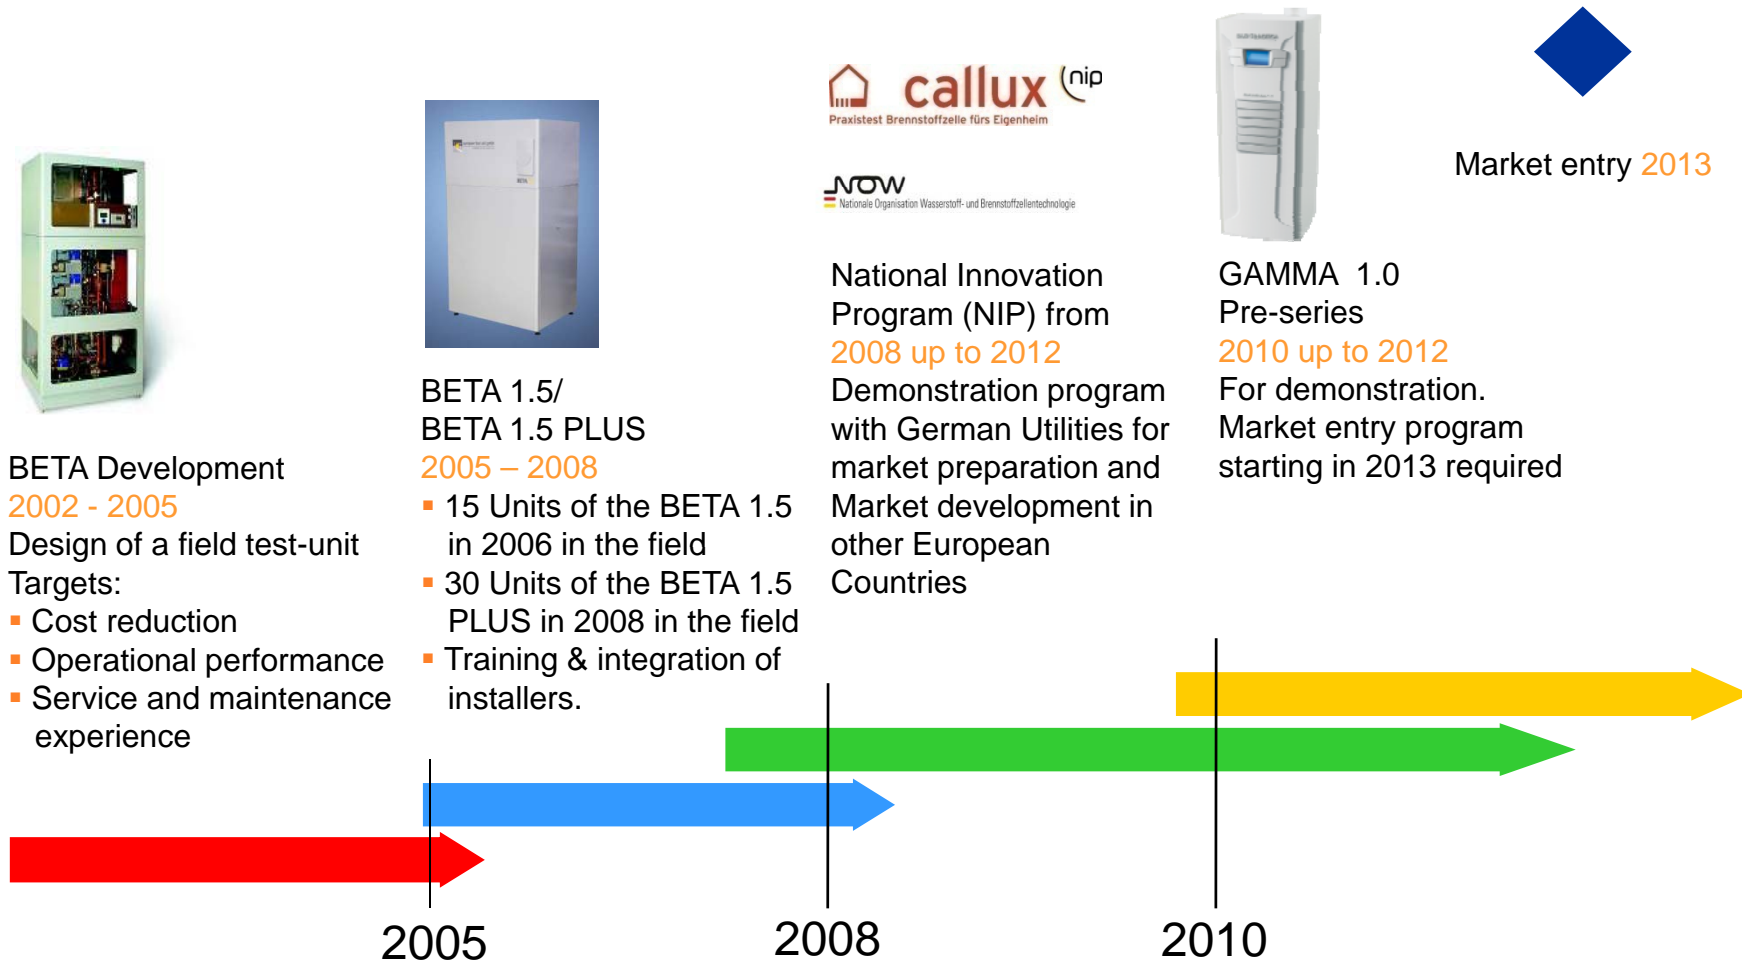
callux nip
Praxistest Brennstoffzelle fürs Eigenheim

NOW
Nationale Organisation Wasserstoff- und Brennstoffzellentechnologie

Market entry 2013

BETA Development
2002 - 2005
Design of a field test-unit
Targets:
▪ Cost reduction
▪ Operational performance
▪ Service and maintenance experience

BETA 1.5/
BETA 1.5 PLUS
2005 – 2008
▪ 15 Units of the BETA 1.5 in 2006 in the field
▪ 30 Units of the BETA 1.5 PLUS in 2008 in the field
▪ Training & integration of installers.

National Innovation Program (NIP) from
2008 up to 2012
Demonstration program with German Utilities for market preparation and Market development in other European Countries

GAMMA 1.0
Pre-series
2010 up to 2012
For demonstration.
Market entry program starting in 2013 required

2005
2008
2010